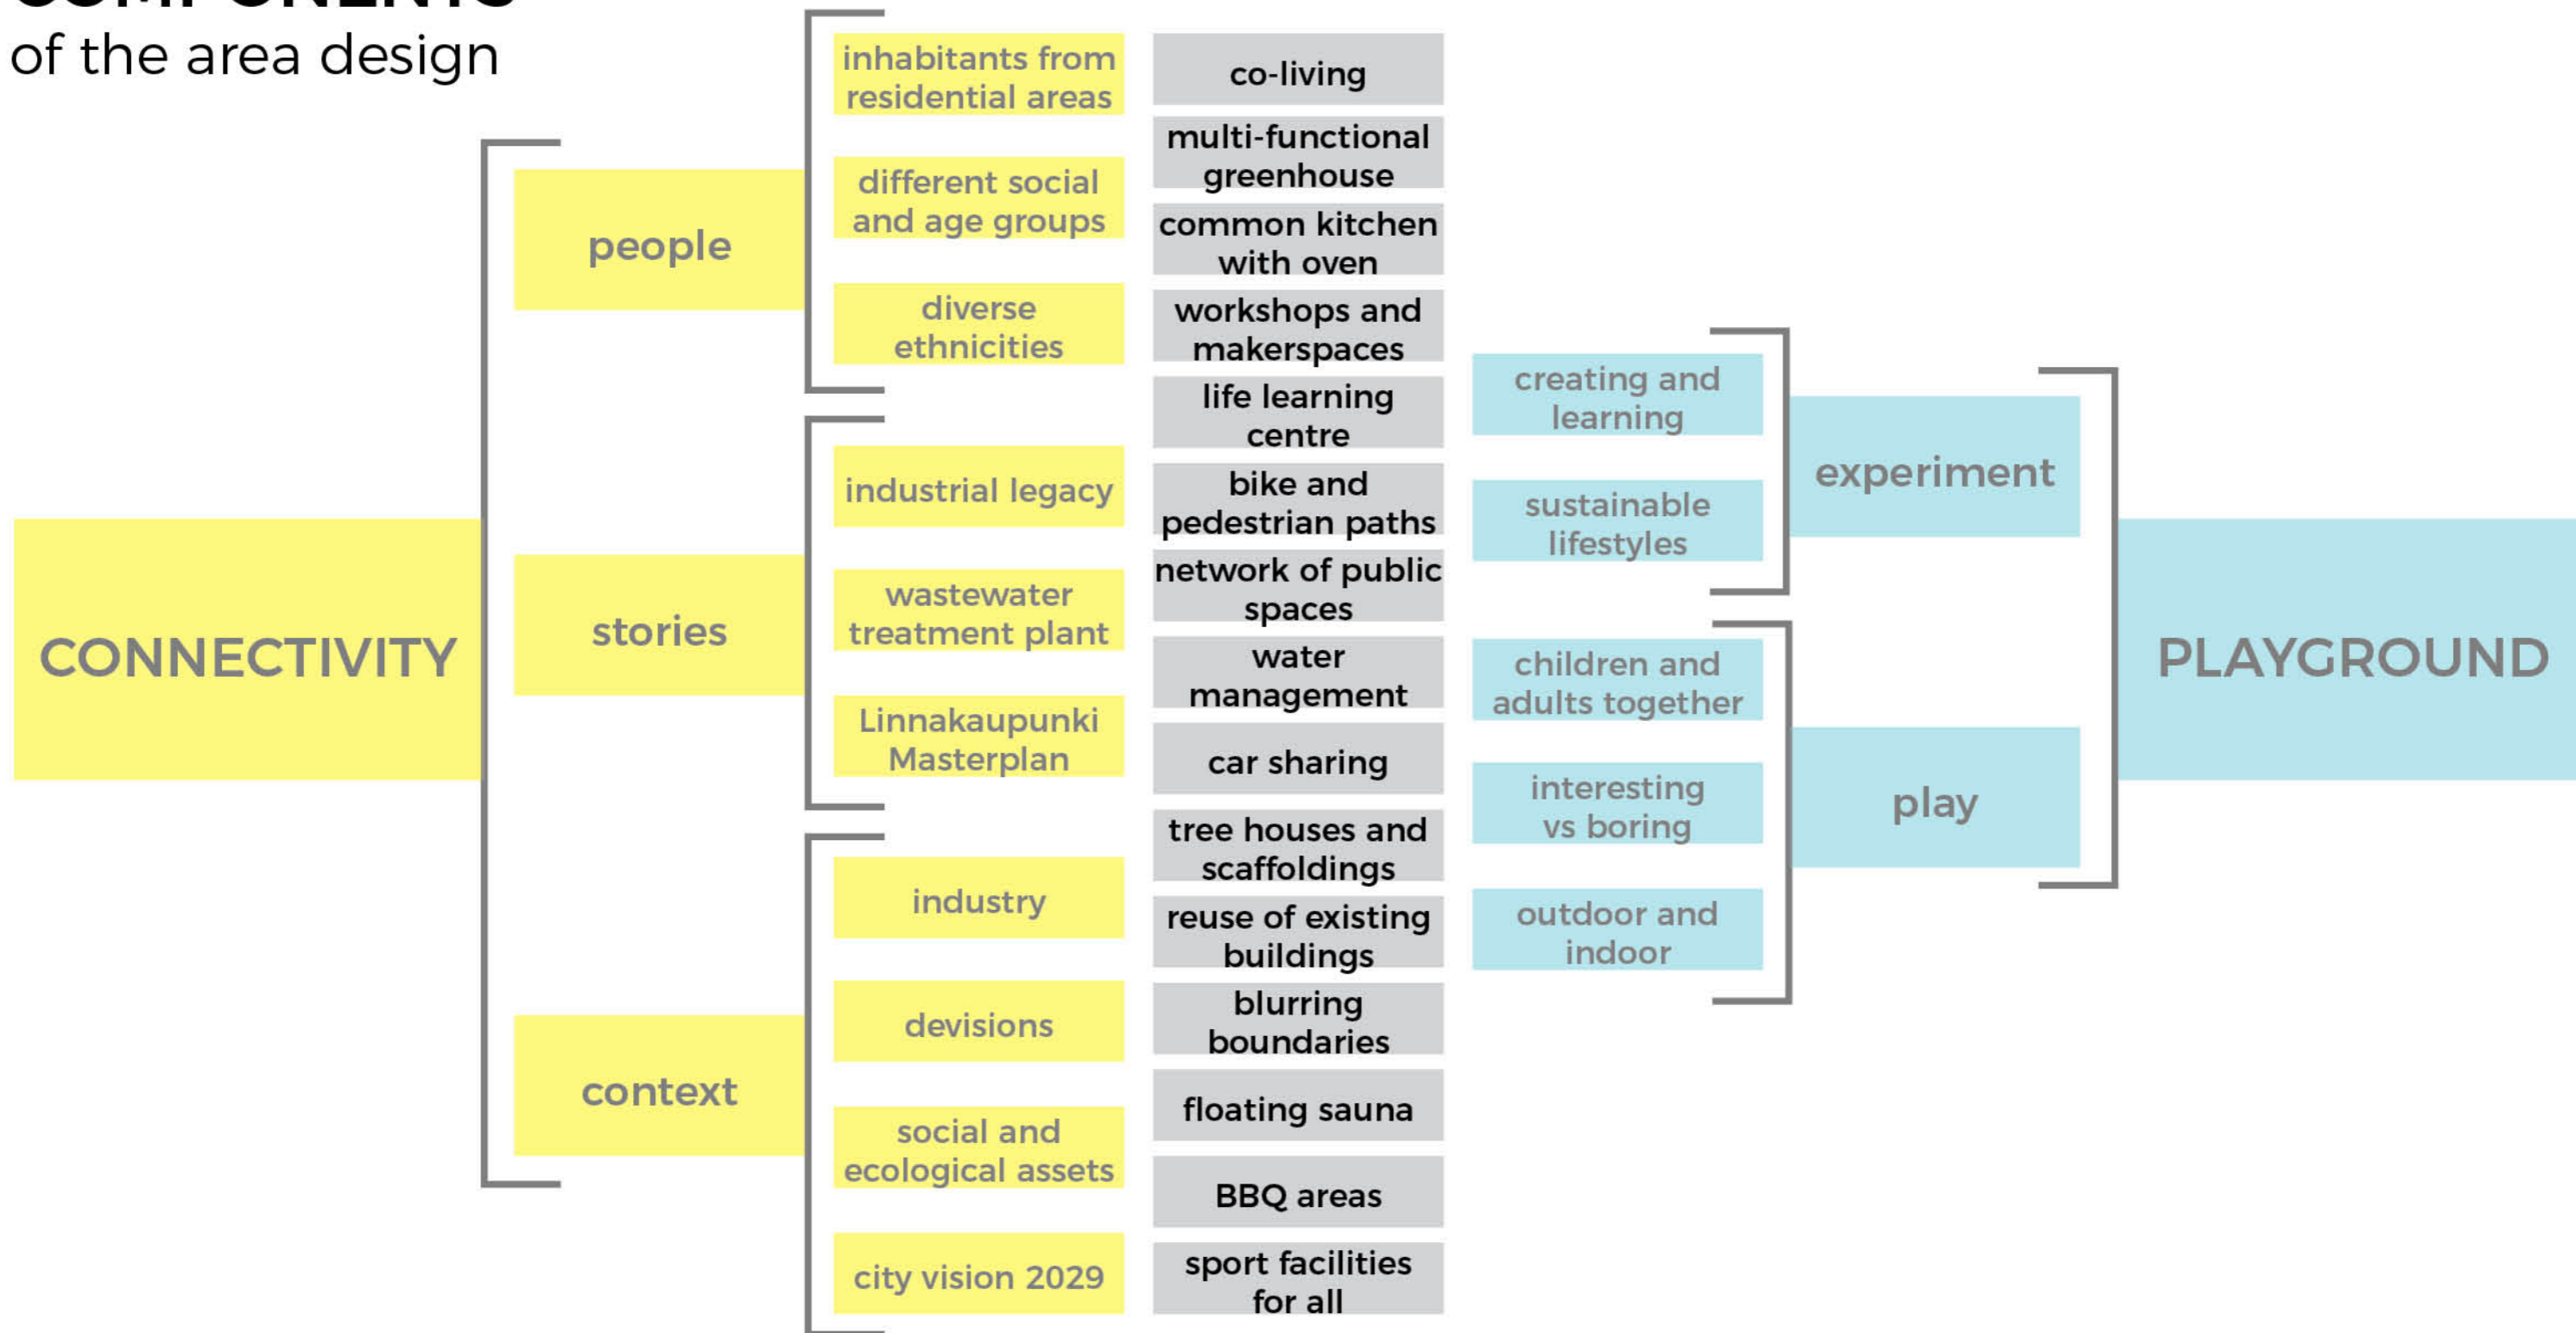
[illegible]
of the area design

CONNECTIVITY

people

inhabitants from residential areas

different social and age groups

diverse ethnicities

stories

industrial legacy

wastewater treatment plant

Linnakaupunki Masterplan

context

industry

devisions

social and ecological assets

city vision 2029

co-living

multi-functional greenhouse

common kitchen with oven

workshops and makerspaces

life learning centre

bike and pedestrian paths

network of public spaces

water management

car sharing

tree houses and scaffoldings

reuse of existing buildings

blurring boundaries

floating sauna

BBQ areas

sport facilities for all

creating and learning

sustainable lifestyles

experiment

children and adults together

interesting vs boring

outdoor and indoor

play

PLAYGROUND